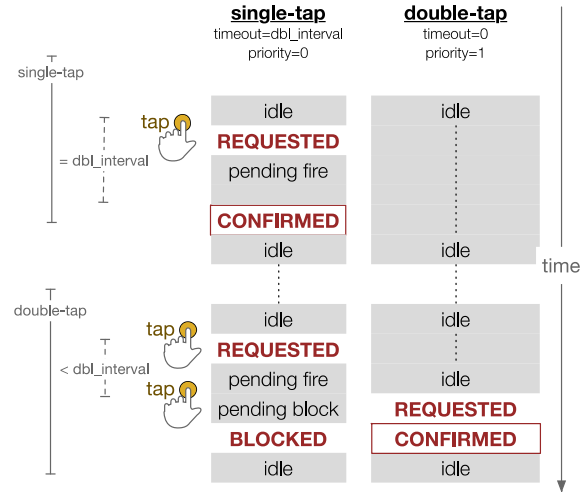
single-tap
timeout=dbl_interval
priority=0

double-tap
timeout=0
priority=1

single-tap

= dbl_interval

tap

idle
REQUESTED
pending fire
CONFIRMED
idle

idle
idle

time

double-tap

< dbl_interval

tap
tap

idle
REQUESTED
pending fire
pending block
BLOCKED
idle

idle
idle
REQUESTED
CONFIRMED
idle